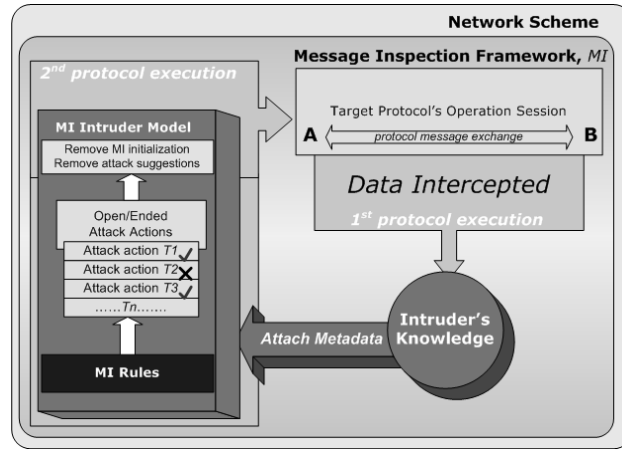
Network Scheme

Message Inspection Framework, MI

$2^{nd}$ protocol execution

Target Protocol's Operation Session

A

protocol message exchange

B

MI Intruder Model

Remove MI initialization
Remove attack suggestions

Data Intercepted

$1^{st}$ protocol execution

Open/Ended
Attack Actions

Attack action T1 ✓

Attack action T2 ✗

Attack action T3 ✓

……Tn……

Attach Metadata

Intruder's Knowledge

MI Rules